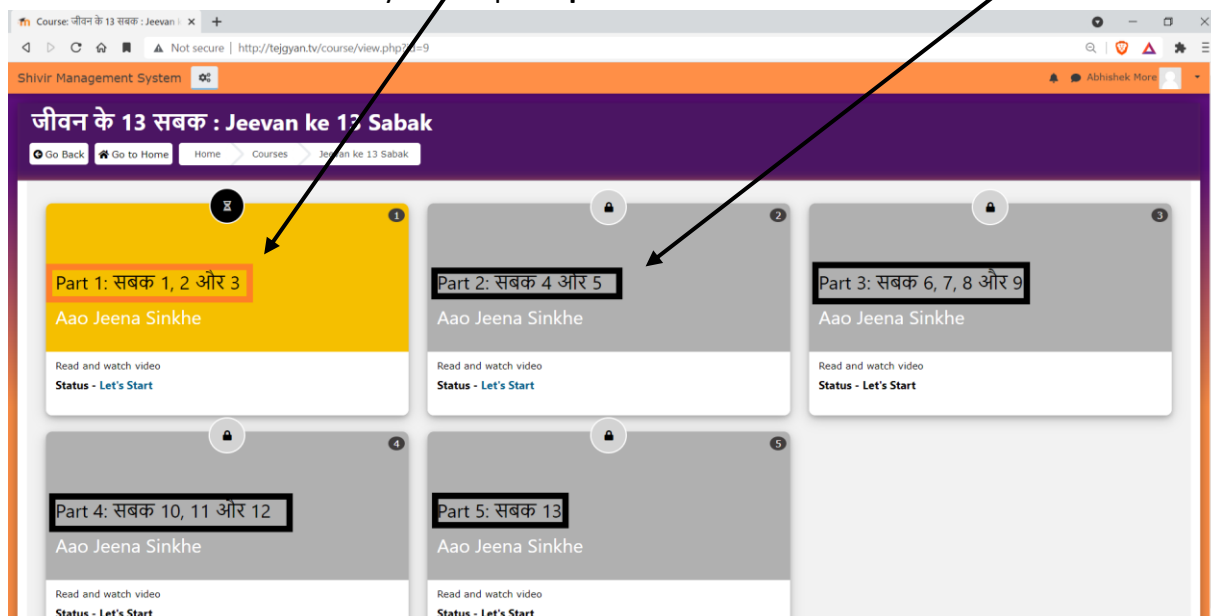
Course: जीवन के 13 सबक : Jeevan

Not secure | http://tejgyan.tv/course/view.php?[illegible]=9

Shivir Management System

Abhishek More

जीवन के 13 सबक : Jeevan ke 1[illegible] Sabak

Go Back
Go to Home
Home
Courses
Je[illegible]an ke 13 Sabak

1
Part 1: सबक 1, 2 और 3
Aao Jeena Sinkhe
Read and watch video
Status - Let's Start

2
Part 2: सबक 4 और 5
Aao Jeena Sinkhe
Read and watch video
Status - Let's Start

3
Part 3: सबक 6, 7, 8 और 9
Aao Jeena Sinkhe
Read and watch video
Status - Let's Start

4
Part 4: सबक 10, 11 और 12
Aao Jeena Sinkhe
Read and watch video
Status - Let's Start

5
Part 5: सबक 13
Aao Jeena Sinkhe
Read and watch video
Status - Let's Start